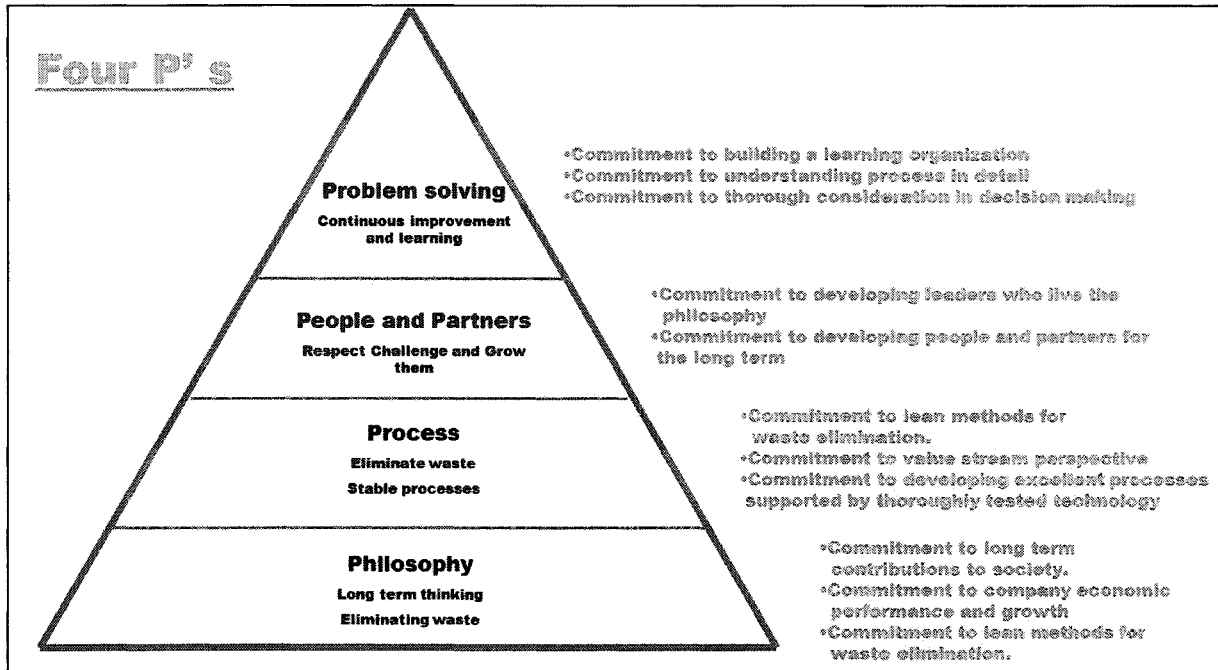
Four P' s

Problem solving
Continuous improvement and learning

•Commitment to building a learning organization
•Commitment to understanding process in detail
•Commitment to thorough consideration in decision making

People and Partners
Respect Challenge and Grow them

•Commitment to developing leaders who live the philosophy
•Commitment to developing people and partners for the long term

Process
Eliminate waste
Stable processes

•Commitment to lean methods for waste elimination.
•Commitment to value stream perspective
•Commitment to developing excellent processes supported by thoroughly tested technology

Philosophy
Long term thinking
Eliminating waste

•Commitment to long term contributions to society.
•Commitment to company economic performance and growth
•Commitment to lean methods for waste elimination.